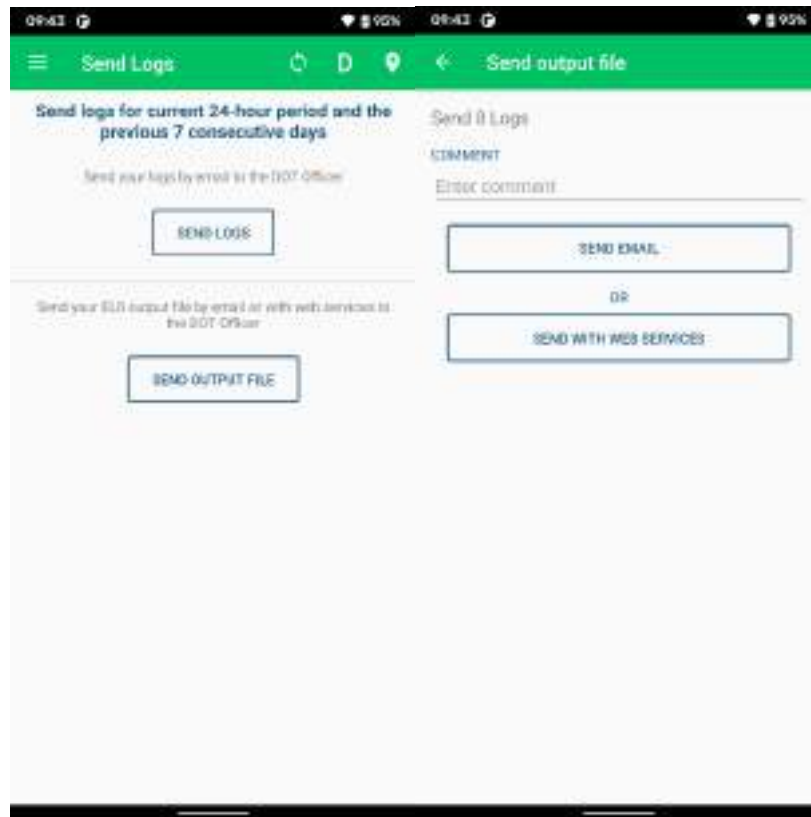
09:43 95%

Send Logs

D

Send logs for current 24-hour period and the previous 7 consecutive days

Send your logs by email to the DOT Officer

SEND LOGS

Send your ELD output file by email or with web services to the DOT Officer

SEND OUTPUT FILE

09:43 95%

Send output file

Send 8 Logs

COMMENT

Enter comment

SEND EMAIL

OR

SEND WITH WEB SERVICES